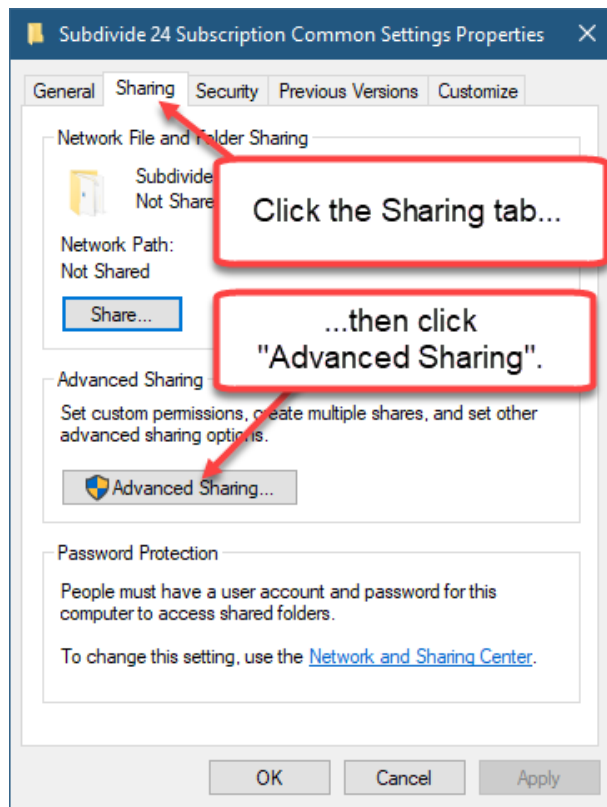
Subdivide 24 Subscription Common Settings Properties

General | Sharing | Security | Previous Versions | Customize

Network File and Folder Sharing

Subdivide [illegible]
Not Share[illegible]

Network Path:
Not Shared

Share...

Click the Sharing tab...

...then click "Advanced Sharing".

Advanced Sharing

Set custom permissions, create multiple shares, and set other advanced sharing options.

Advanced Sharing...

Password Protection

People must have a user account and password for this computer to access shared folders.

To change this setting, use the Network and Sharing Center.

OK | Cancel | Apply